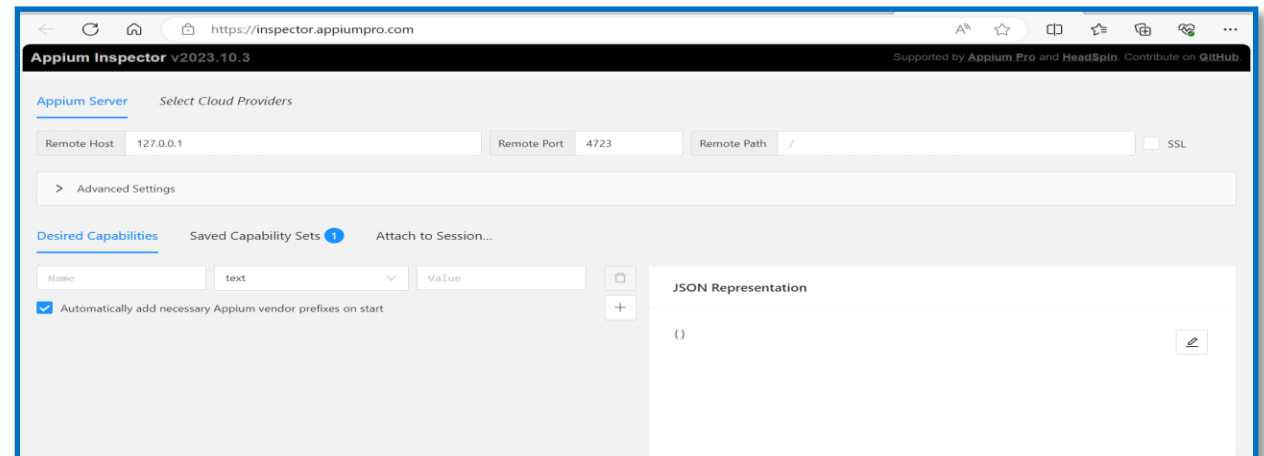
https://inspector.appiumpro.com

Appium Inspector v2023.10.3

Supported by Appium Pro and HeadSpin. Contribute on GitHub.

Appium Server Select Cloud Providers

Remote Host 127.0.0.1 Remote Port 4723 Remote Path / SSL

> Advanced Settings

Desired Capabilities Saved Capability Sets 1 Attach to Session...

Name text Value

Automatically add necessary Appium vendor prefixes on start

JSON Representation

{}